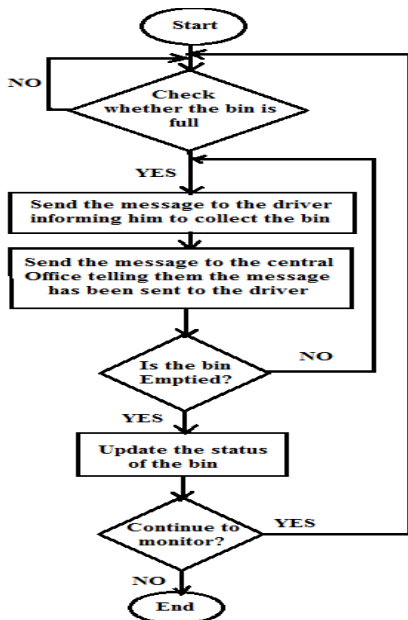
Start

NO

Check whether the bin is full

YES

Send the message to the driver informing him to collect the bin

Send the message to the central Office telling them the message has been sent to the driver

Is the bin Emptied?

NO

YES

Update the status of the bin

Continue to monitor?

YES

NO

End